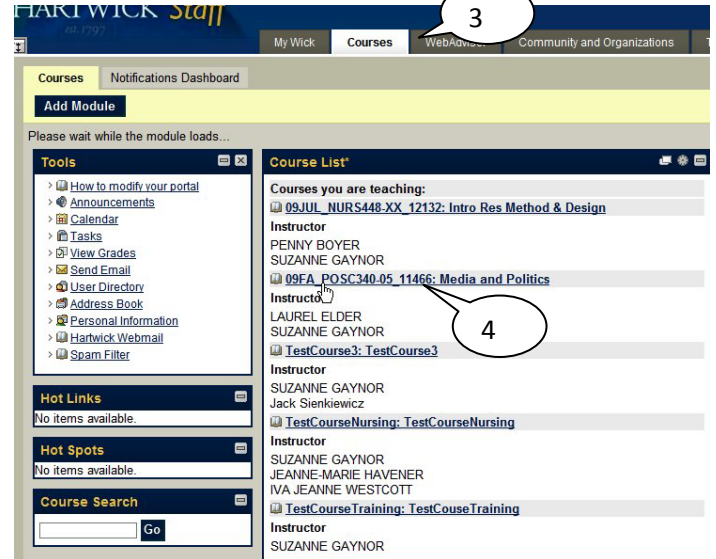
HARTWICK Staff
est. 1797

My Wick | Courses | WebAdvisor | Community and Organizations

3

Courses | Notifications Dashboard

Add Module

Please wait while the module loads...

Tools
- How to modify your portal
- Announcements
- Calendar
- Tasks
- View Grades
- Send Email
- User Directory
- Address Book
- Personal Information
- Hartwick Webmail
- Spam Filter

Hot Links
No items available.

Hot Spots
No items available.

Course Search
Go

Course List*

Courses you are teaching:

09JUL_NURS448-XX_12132: Intro Res Method & Design
Instructor
PENNY BOYER
SUZANNE GAYNOR

09FA_POSC340-05_11466: Media and Politics
Instructor
LAUREL ELDER
SUZANNE GAYNOR

4

TestCourse3: TestCourse3
Instructor
SUZANNE GAYNOR
Jack Sienkiewicz

TestCourseNursing: TestCourseNursing
Instructor
SUZANNE GAYNOR
JEANNE-MARIE HAVENER
IVA JEANNE WESTCOTT

TestCourseTraining: TestCouseTraining
Instructor
SUZANNE GAYNOR